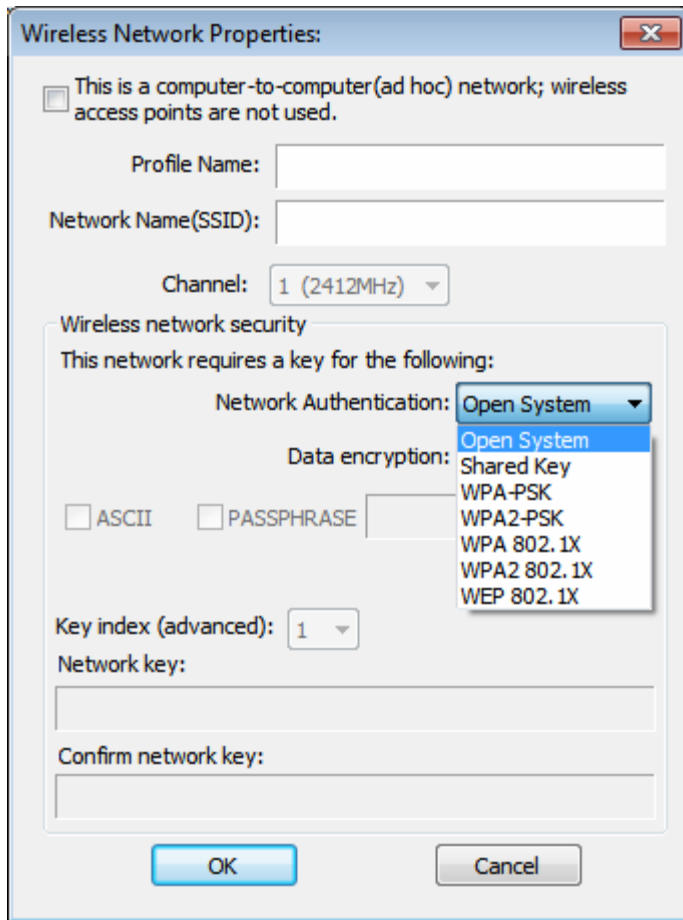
Wireless Network Properties:

This is a computer-to-computer(ad hoc) network; wireless access points are not used.

Profile Name:

Network Name(SSID):

Channel: 1 (2412MHz)

Wireless network security

This network requires a key for the following:

Network Authentication: Open System

Open System
Shared Key
WPA-PSK
WPA2-PSK
WPA 802.1X
WPA2 802.1X
WEP 802.1X

Data encryption:

ASCII PASSPHRASE

Key index (advanced): 1

Network key:

Confirm network key:

OK Cancel